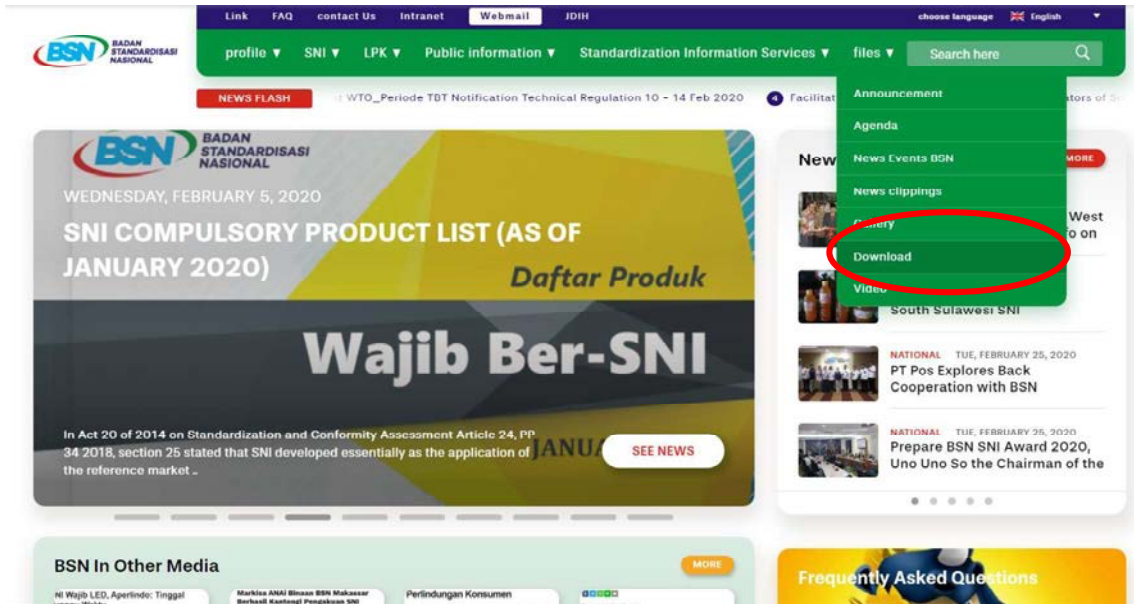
Link FAQ contact Us Intranet Webmail JDIH choose language English

BSN BADAN STANDARDISASI NASIONAL

profile ▼ SNI ▼ LPK ▼ Public information ▼ Standardization Information Services ▼ files ▼ Search here

NEWS FLASH WTO_Periode TBT Notification Technical Regulation 10 - 14 Feb 2020 4 Facilitat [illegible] ators of S

Announcement
Agenda
News Events BSN
News clippings
Gallery
Download
Video

BSN BADAN STANDARDISASI NASIONAL

WEDNESDAY, FEBRUARY 5, 2020

SNI COMPULSORY PRODUCT LIST (AS OF JANUARY 2020)

Daftar Produk

Wajib Ber-SNI

In Act 20 of 2014 on Standardization and Conformity Assessment Article 24, PP 34 2018, section 25 stated that SNI developed essentially as the application of the reference market ..

JANUA

SEE NEWS

New MORE

West fo on

South Sulawesi SNI

NATIONAL TUE, FEBRUARY 25, 2020
PT Pos Explores Back Cooperation with BSN

NATIONAL TUE, FEBRUARY 25, 2020
Prepare BSN SNI Award 2020, Uno Uno So the Chairman of the

BSN In Other Media

MORE

NI Wajib LED, Aperlindo: Tinggal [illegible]

Markisa ANAI Binaan BSN Makassar Berhasil Kantongi Pengakuan SNI

Perlindungan Konsumen

Frequently Asked Questions